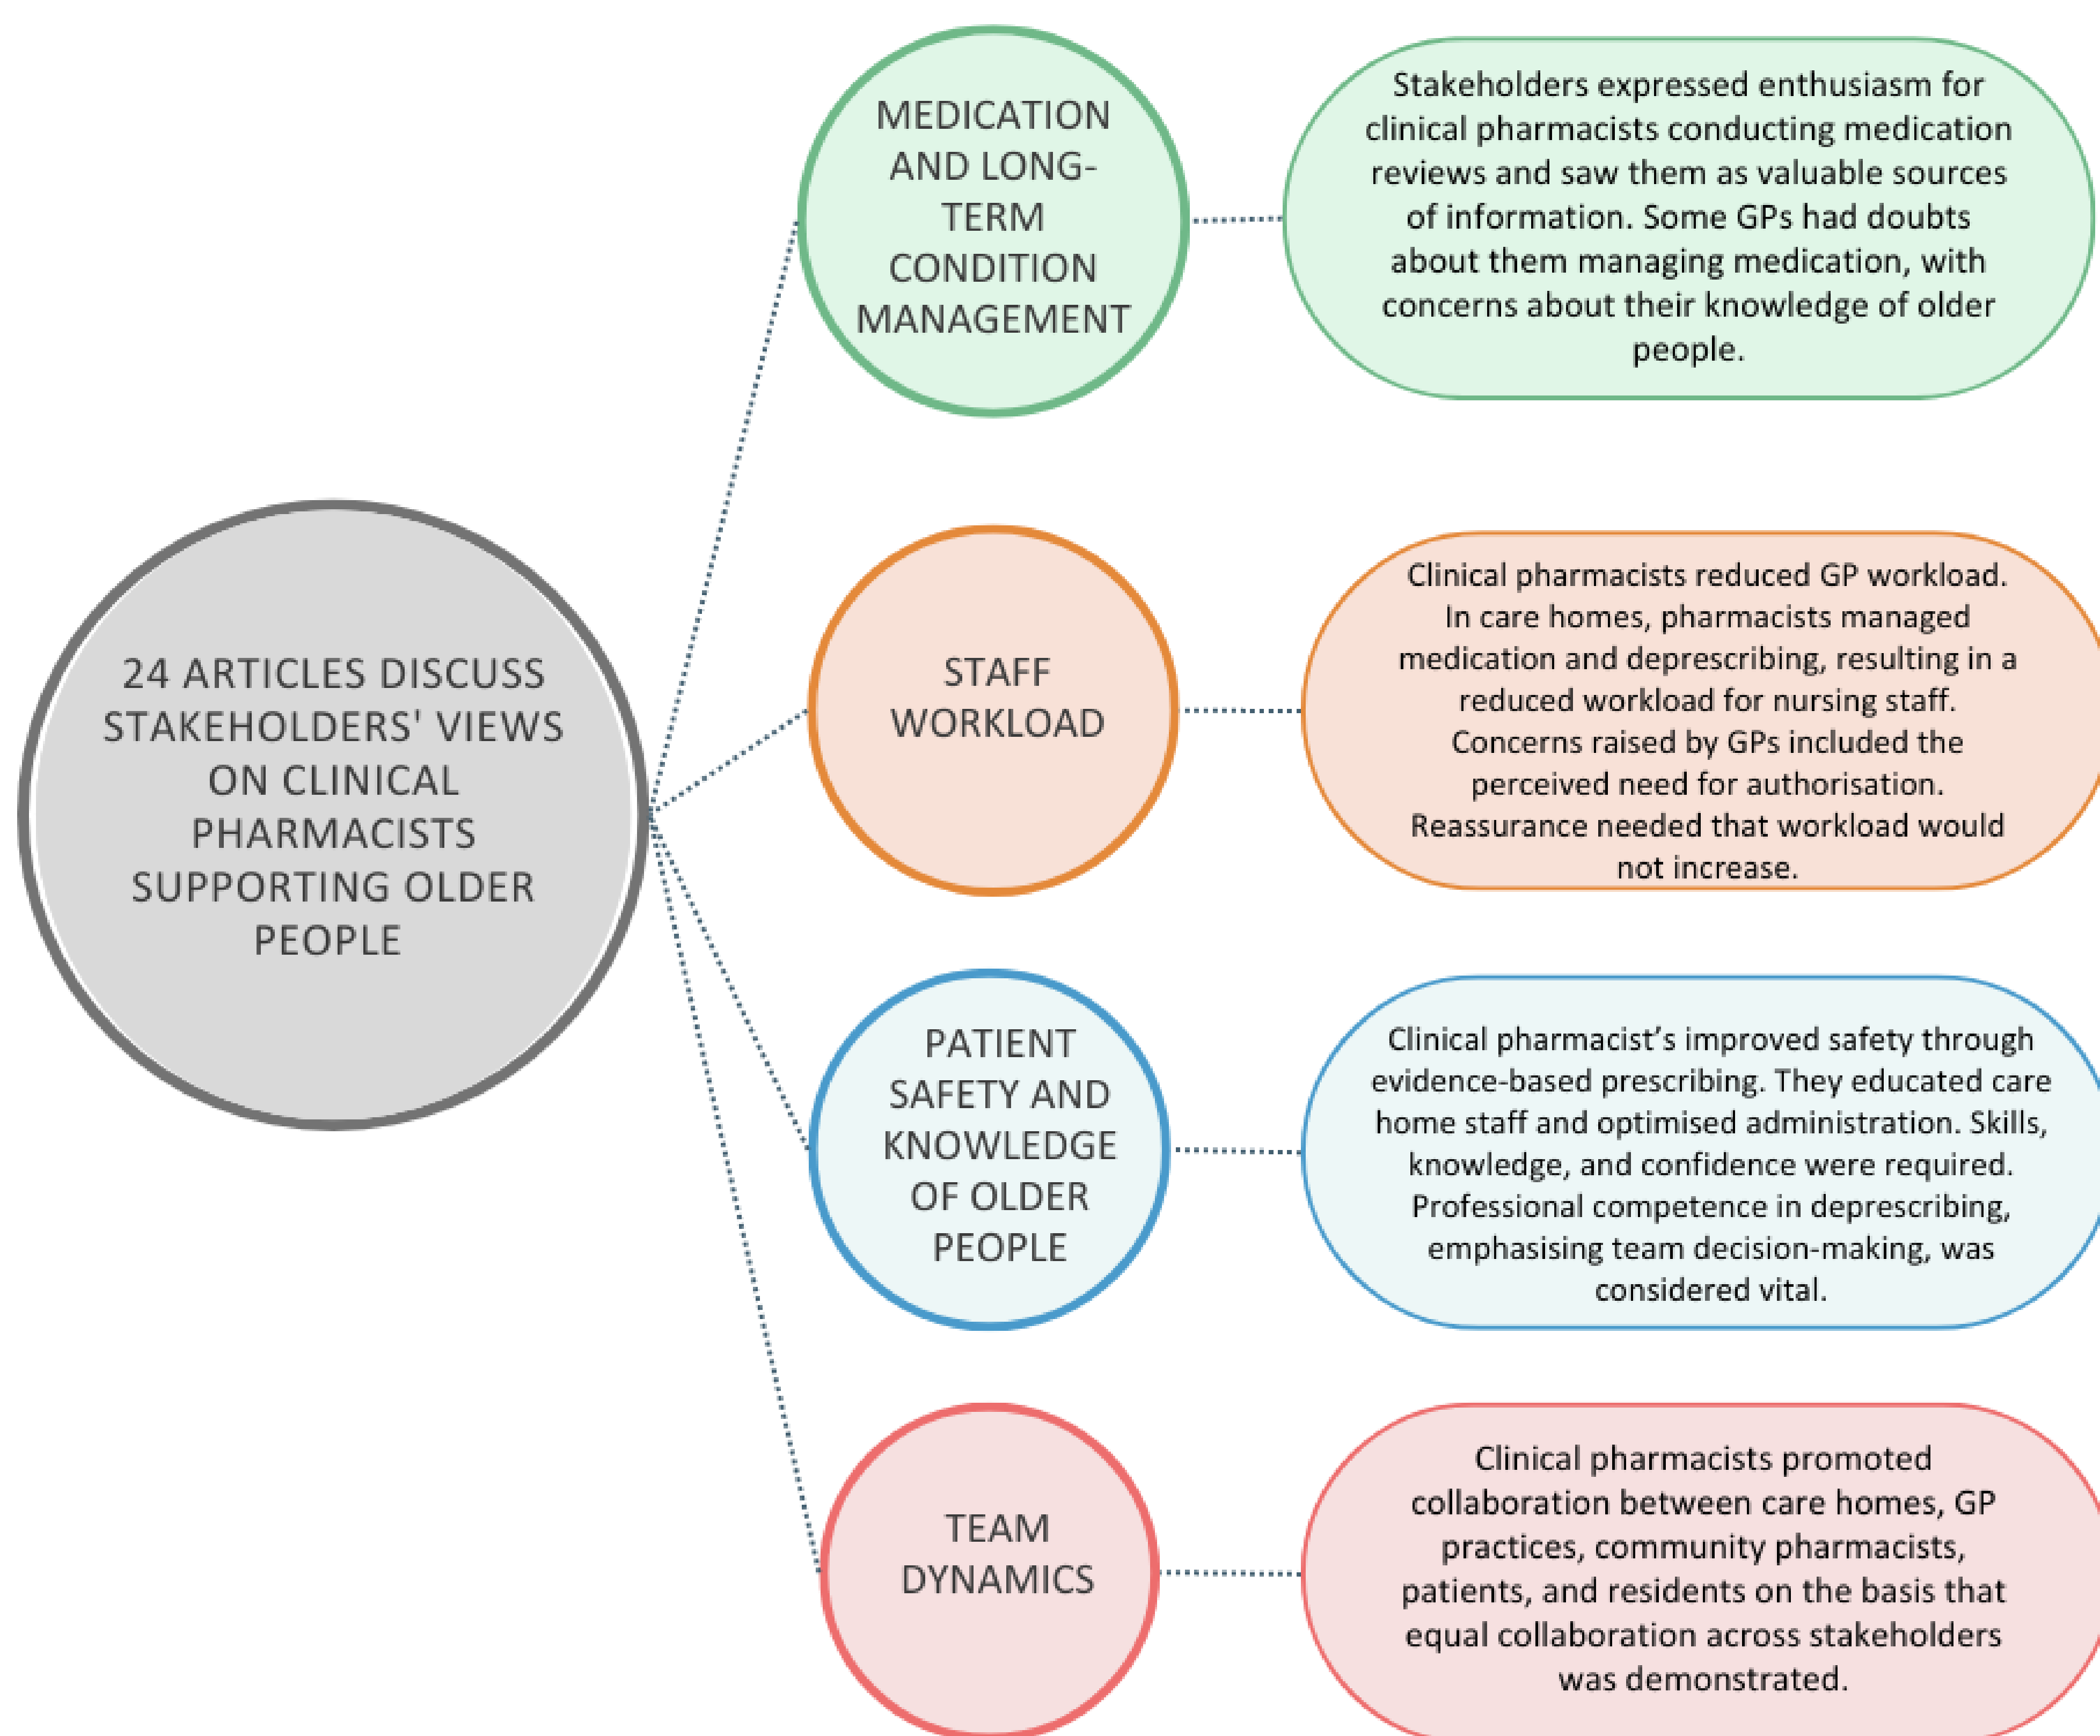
24 ARTICLES DISCUSS STAKEHOLDERS' VIEWS ON CLINICAL PHARMACISTS SUPPORTING OLDER PEOPLE

MEDICATION AND LONG-TERM CONDITION MANAGEMENT

Stakeholders expressed enthusiasm for clinical pharmacists conducting medication reviews and saw them as valuable sources of information. Some GPs had doubts about them managing medication, with concerns about their knowledge of older people.

STAFF WORKLOAD

Clinical pharmacists reduced GP workload. In care homes, pharmacists managed medication and deprescribing, resulting in a reduced workload for nursing staff. Concerns raised by GPs included the perceived need for authorisation. Reassurance needed that workload would not increase.

PATIENT SAFETY AND KNOWLEDGE OF OLDER PEOPLE

Clinical pharmacist’s improved safety through evidence-based prescribing. They educated care home staff and optimised administration. Skills, knowledge, and confidence were required. Professional competence in deprescribing, emphasising team decision-making, was considered vital.

TEAM DYNAMICS

Clinical pharmacists promoted collaboration between care homes, GP practices, community pharmacists, patients, and residents on the basis that equal collaboration across stakeholders was demonstrated.